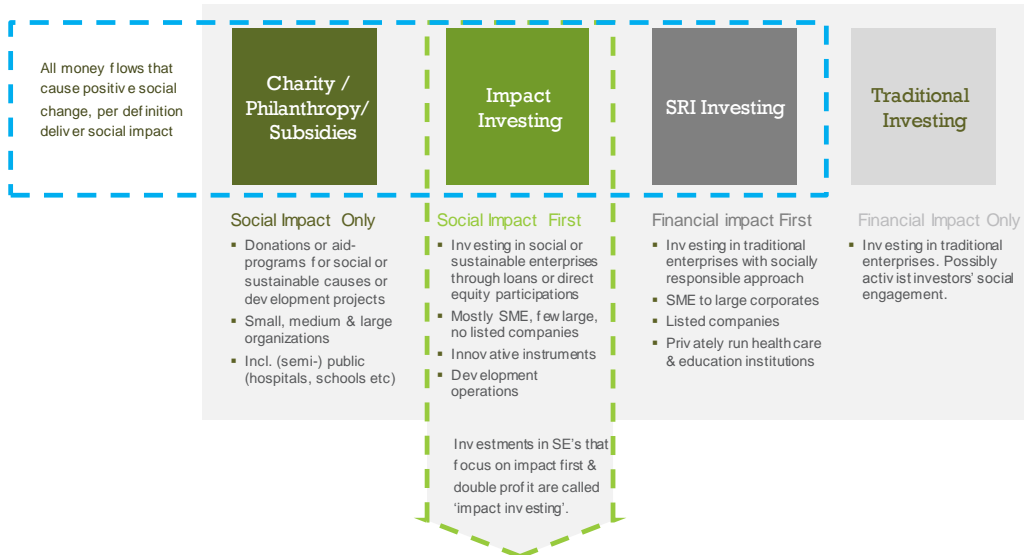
All money flows that cause positive social change, per definition deliver social impact

Charity / Philanthropy/ Subsidies

Impact Investing

SRI Investing

Traditional Investing

Social Impact Only

- Donations or aid-programs for social or sustainable causes or development projects
- Small, medium & large organizations
- Incl. (semi-) public (hospitals, schools etc)

Social Impact First

- Investing in social or sustainable enterprises through loans or direct equity participations
- Mostly SME, few large, no listed companies
- Innovative instruments
- Development operations

Investments in SE's that focus on impact first & double profit are called 'impact investing'.

Financial impact First

- Investing in traditional enterprises with socially responsible approach
- SME to large corporates
- Listed companies
- Privately run health care & education institutions

Financial Impact Only

- Investing in traditional enterprises. Possibly activist investors' social engagement.